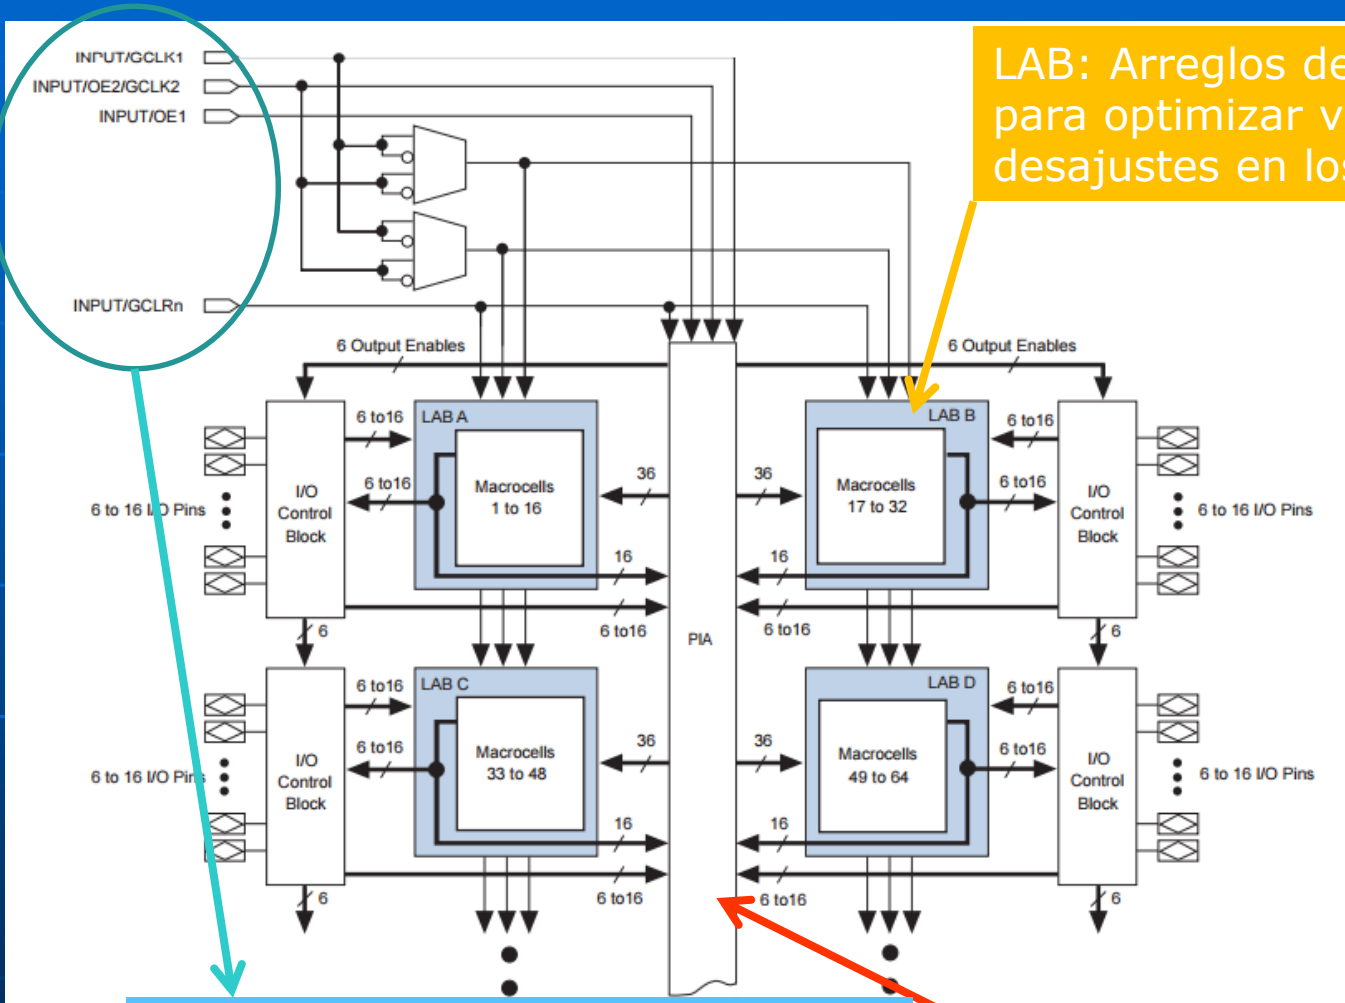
INPUT/GCLK1
INPUT/OE2/GCLK2
INPUT/OE1
INPUT/GCLRn

LAB: Arreglos de
para optimizar v
desajustes en los

6 Output Enables
6 Output Enables

6 to16
LAB A
Macrocells
1 to 16
6 to16
36
16
6 to16
I/O
Control
Block
6 to 16 I/O Pins
6

LAB B
6 to16
Macrocells
17 to 32
6 to16
36
16
6 to16
I/O
Control
Block
6 to 16 I/O Pins
6

PIA

6 to16
LAB C
Macrocells
33 to 48
6 to16
36
16
6 to16
I/O
Control
Block
6 to 16 I/O Pins
6

LAB D
6 to16
Macrocells
49 to 64
6 to16
36
16
6 to16
I/O
Control
Block
6 to 16 I/O Pins
6